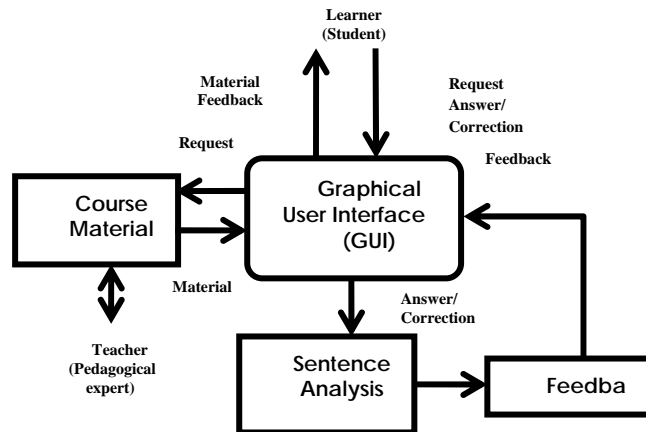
Learner (Student)

Material Feedback

Request Answer/ Correction

Request

Feedback

Course Material

Graphical User Interface (GUI)

Material

Answer/ Correction

Teacher (Pedagogical expert)

Sentence Analysis

Feedba